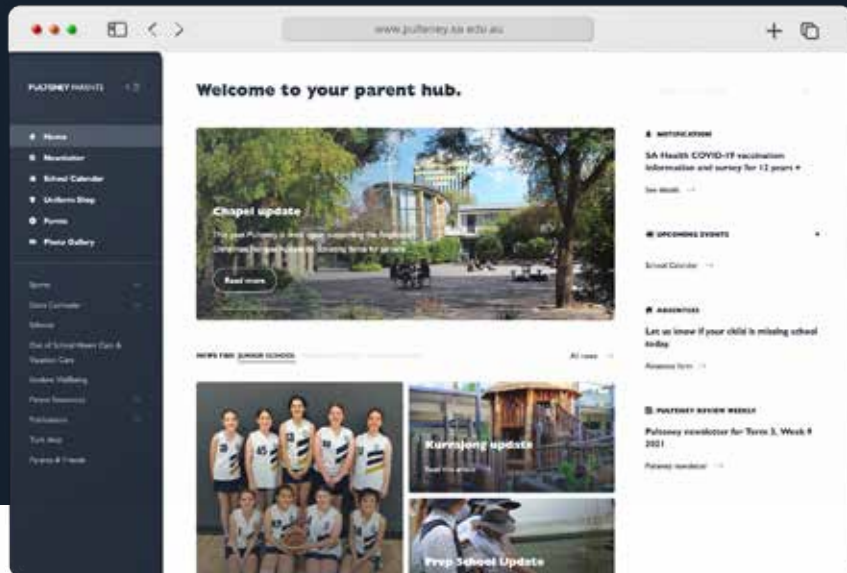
www.pulteney.sa.edu.au

PULTENEY PARENTS

Home
Newsletter
School Calendar
Uniform Shop
Forms
Photo Gallery

Sports
Extra Curricular
Policies
Out of School Hours Care & Vacation Care
Student Wellbeing
Parent Resources
Publications
Tuck shop
Parents & Friends

Welcome to your parent hub.

Chapel update
This year Pulteney is once again supporting the Anglicare Christmas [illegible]

Read more

NEWS FOR: JUNIOR SCHOOL

All news →

Kurrajong update
Read this article

Prep School Update

NOTIFICATION
SA Health COVID-19 vaccination information and survey for 12 years +
See details →

UPCOMING EVENTS
School Calendar →

ABSENTEES
Let us know if your child is missing school today
Absence form →

PULTENEY REVIEW WEEKLY
Pulteney newsletter for Term 3, Week 9 2021
Pulteney newsletter →